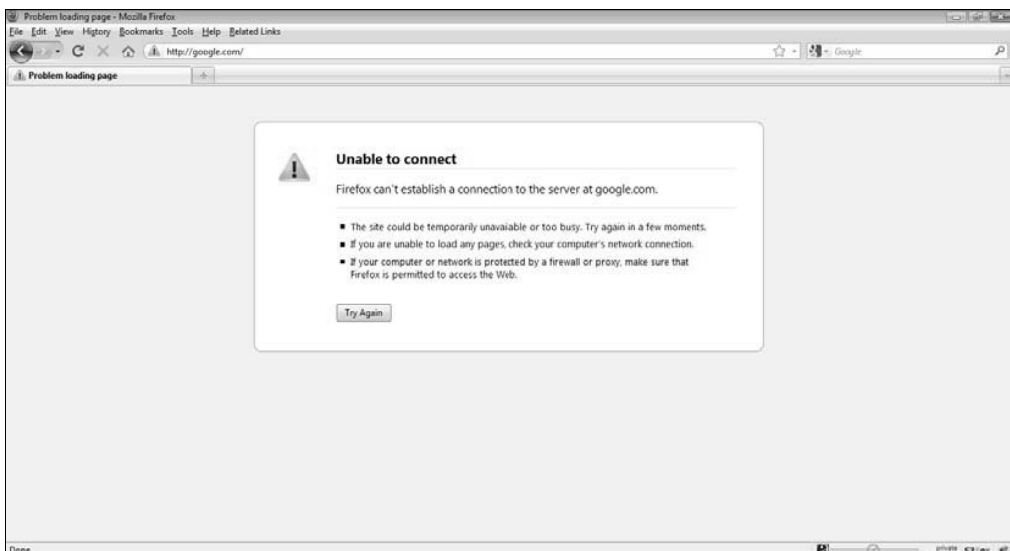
Problem loading page - Mozilla Firefox

File Edit View History Bookmarks Tools Help Related Links

http://google.com/

Google

Problem loading page

Unable to connect

Firefox can't establish a connection to the server at google.com.

- The site could be temporarily unavaiable or too busy. Try again in a few moments.
- If you are unable to load any pages, check your computer's network connection.
- If your computer or network is protected by a firewall or proxy, make sure that Firefox is permitted to access the Web.

Try Again

Done